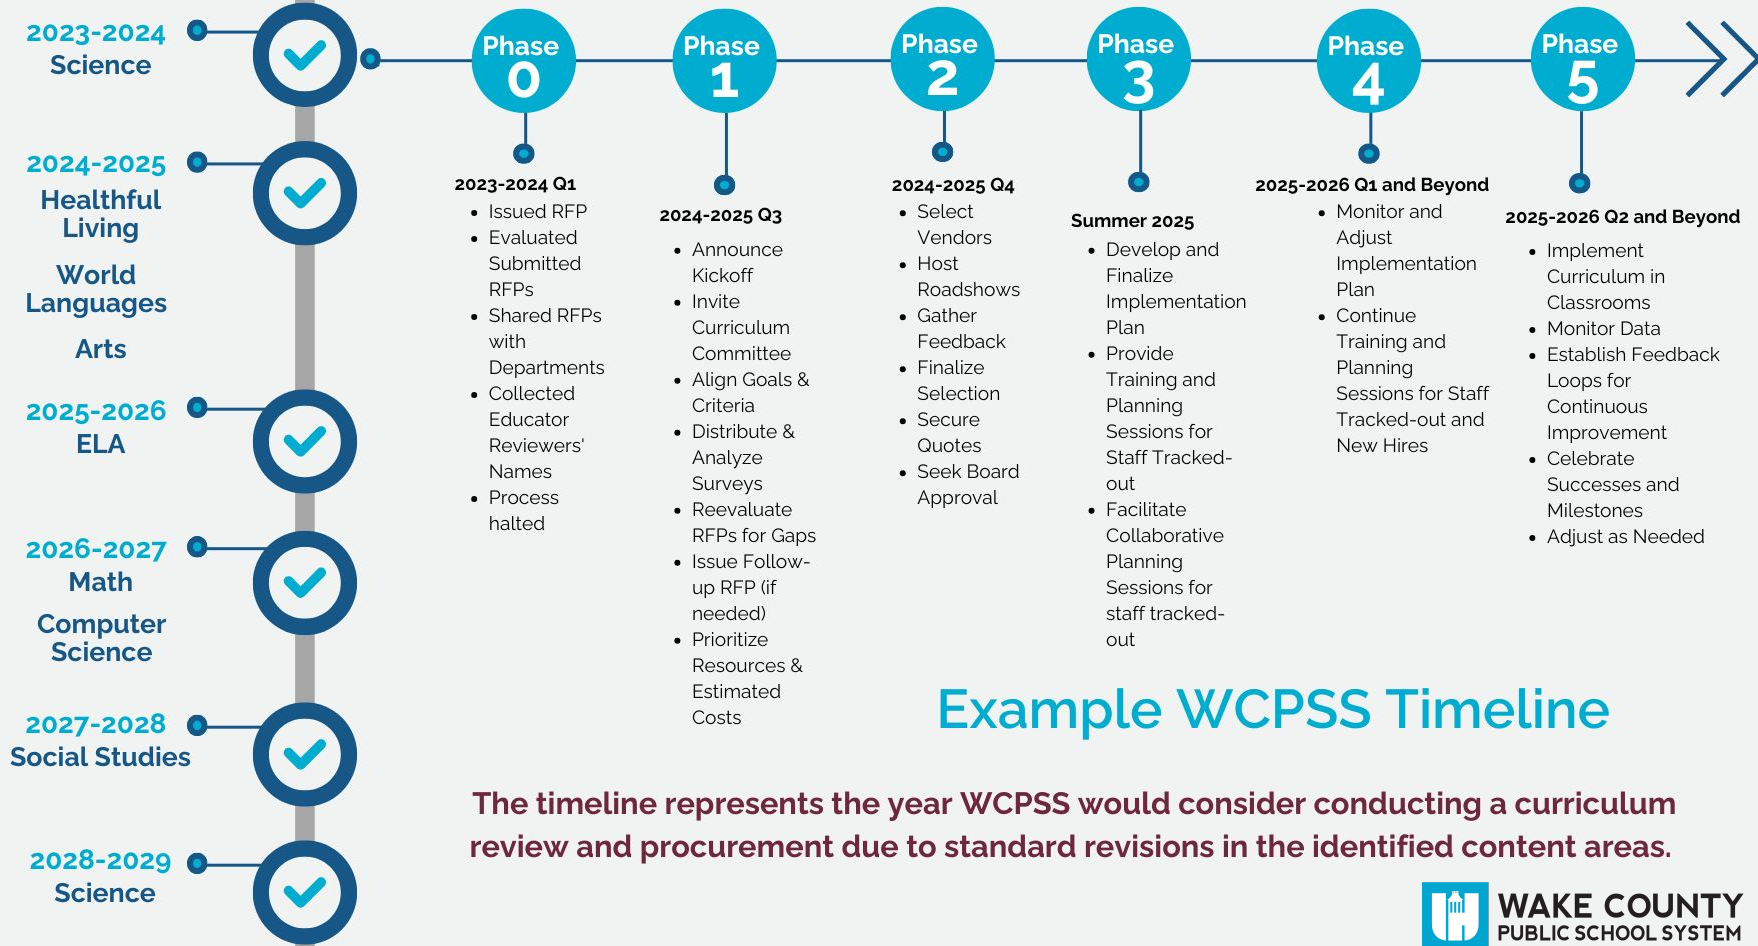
2023-2024
Science

2024-2025
Healthful Living

World Languages

Arts

2025-2026
ELA

2026-2027
Math

Computer Science

2027-2028
Social Studies

2028-2029
Science

Phase 0

Phase 1

Phase 2

Phase 3

Phase 4

Phase 5

2023-2024 Q1
- Issued RFP
- Evaluated Submitted RFPs
- Shared RFPs with Departments
- Collected Educator Reviewers' Names
- Process halted

2024-2025 Q3
- Announce Kickoff
- Invite Curriculum Committee
- Align Goals & Criteria
- Distribute & Analyze Surveys
- Reevaluate RFPs for Gaps
- Issue Follow-up RFP (if needed)
- Prioritize Resources & Estimated Costs

2024-2025 Q4
- Select Vendors
- Host Roadshows
- Gather Feedback
- Finalize Selection
- Secure Quotes
- Seek Board Approval

Summer 2025
- Develop and Finalize Implementation Plan
- Provide Training and Planning Sessions for Staff Tracked-out
- Facilitate Collaborative Planning Sessions for staff tracked-out

2025-2026 Q1 and Beyond
- Monitor and Adjust Implementation Plan
- Continue Training and Planning Sessions for Staff Tracked-out and New Hires

2025-2026 Q2 and Beyond
- Implement Curriculum in Classrooms
- Monitor Data
- Establish Feedback Loops for Continuous Improvement
- Celebrate Successes and Milestones
- Adjust as Needed

Example WCPSS Timeline

The timeline represents the year WCPSS would consider conducting a curriculum review and procurement due to standard revisions in the identified content areas.

WAKE COUNTY
PUBLIC SCHOOL SYSTEM